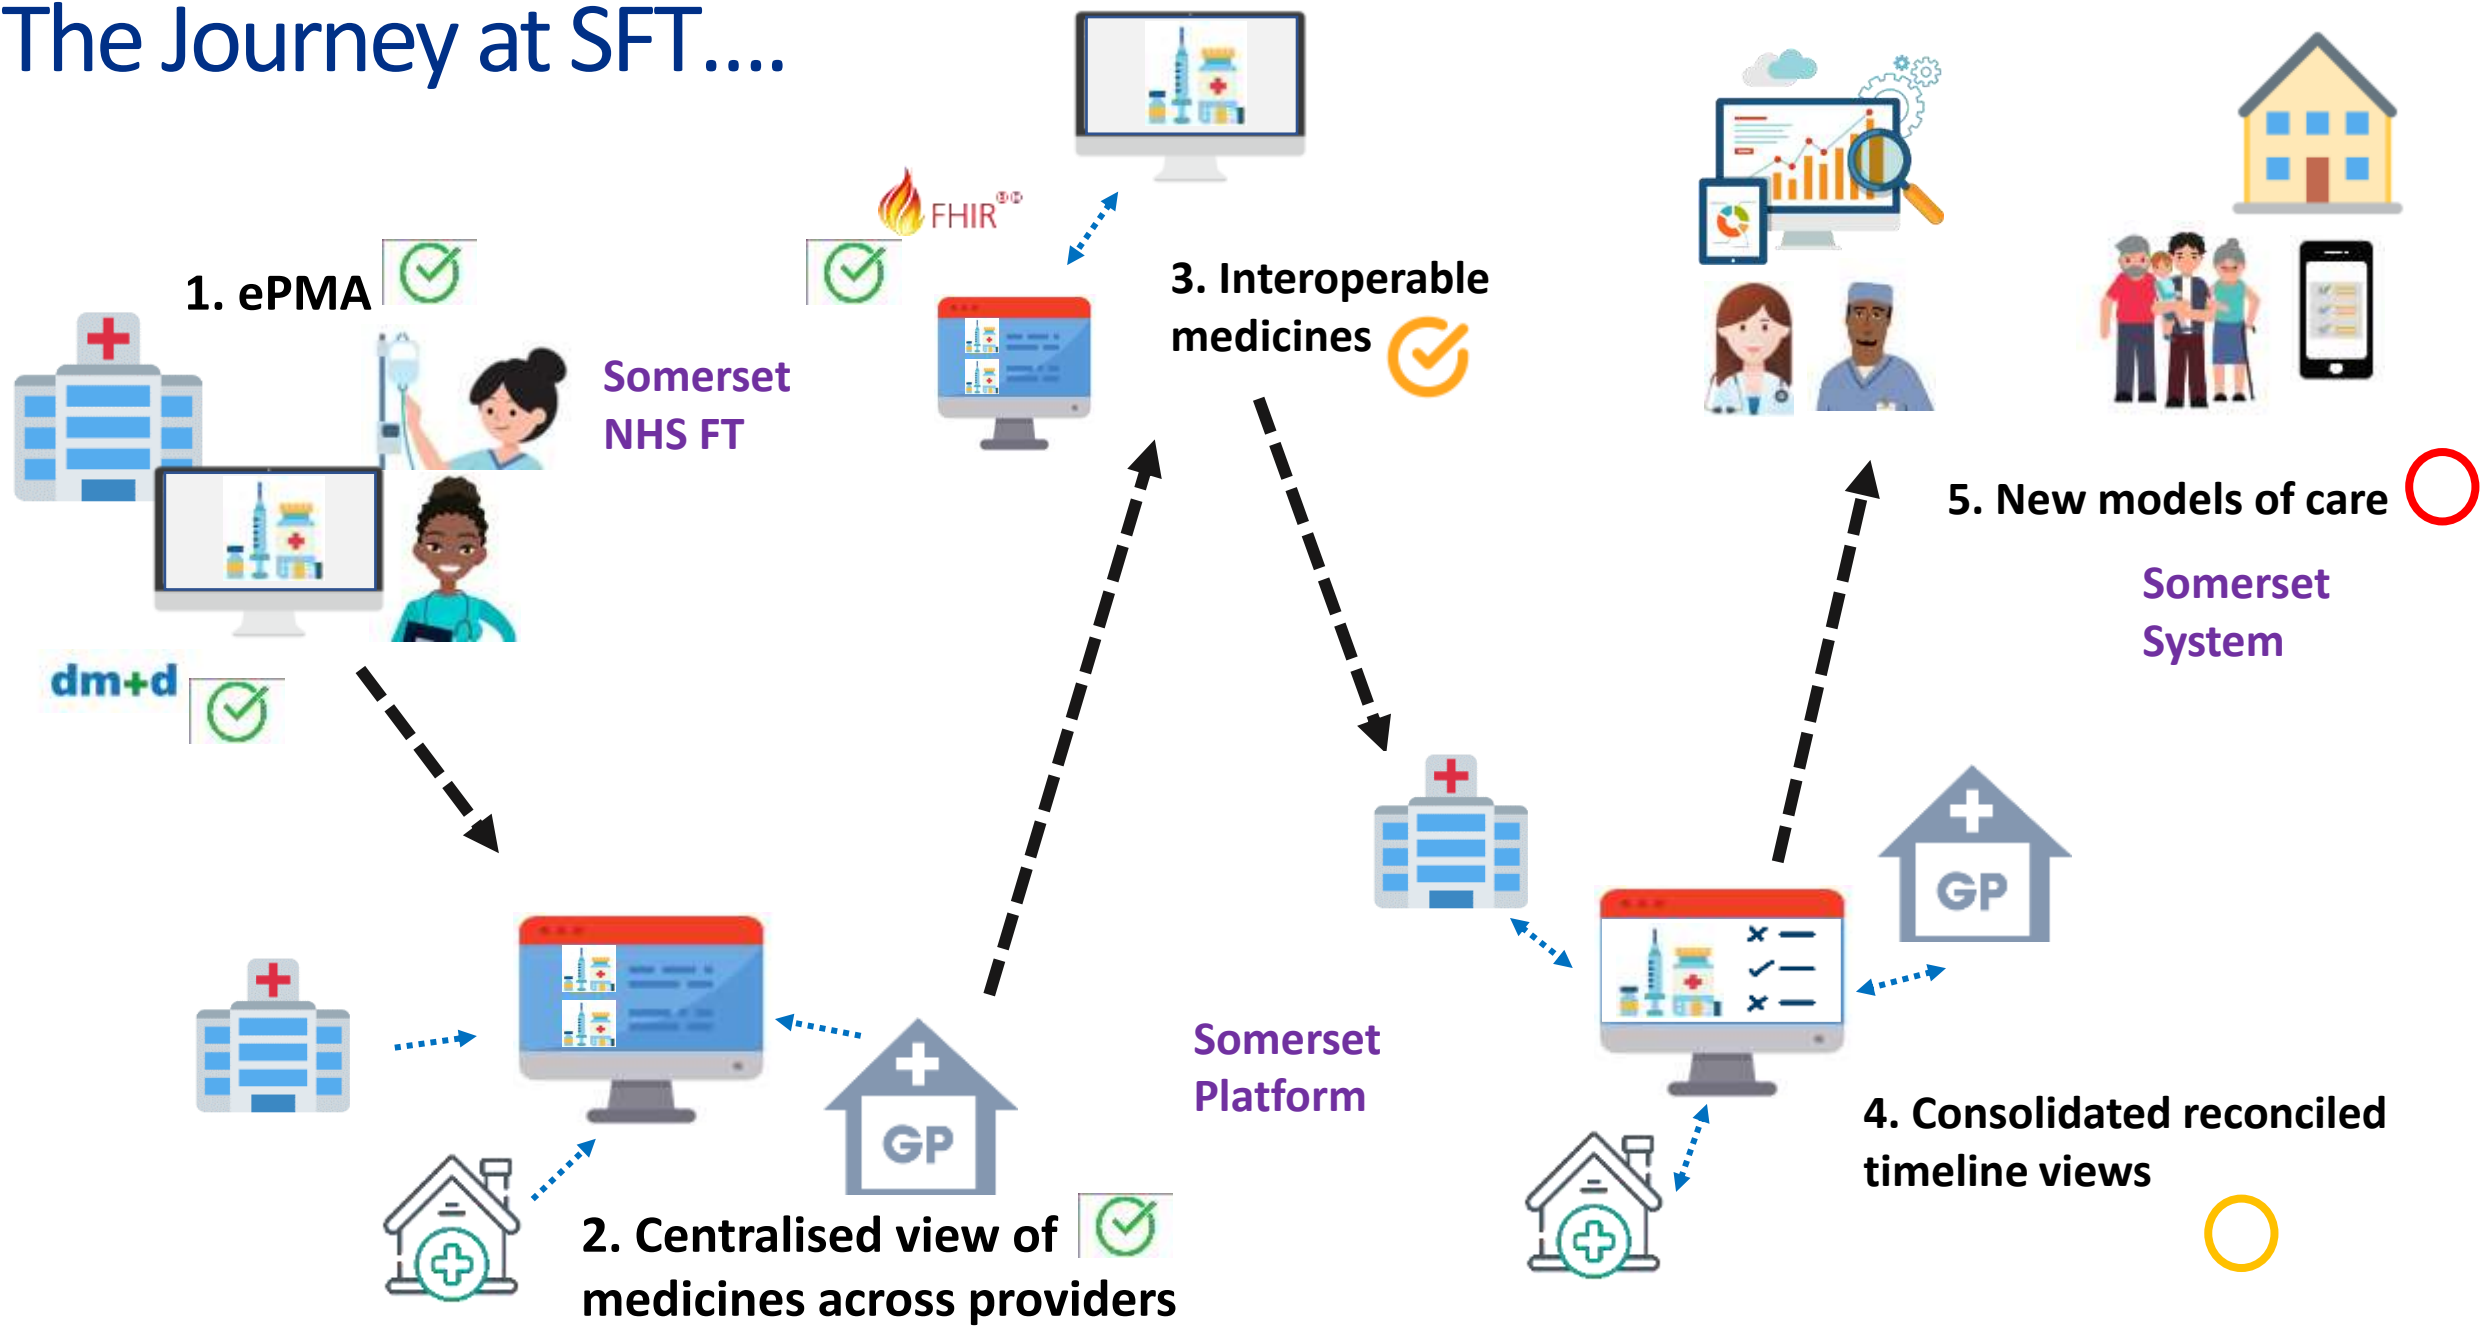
The Journey at SFT….

1. ePMA

Somerset NHS FT

dm+d

FHIR

3. Interoperable medicines

5. New models of care

Somerset System

GP

Somerset Platform

GP

4. Consolidated reconciled timeline views

2. Centralised view of medicines across providers